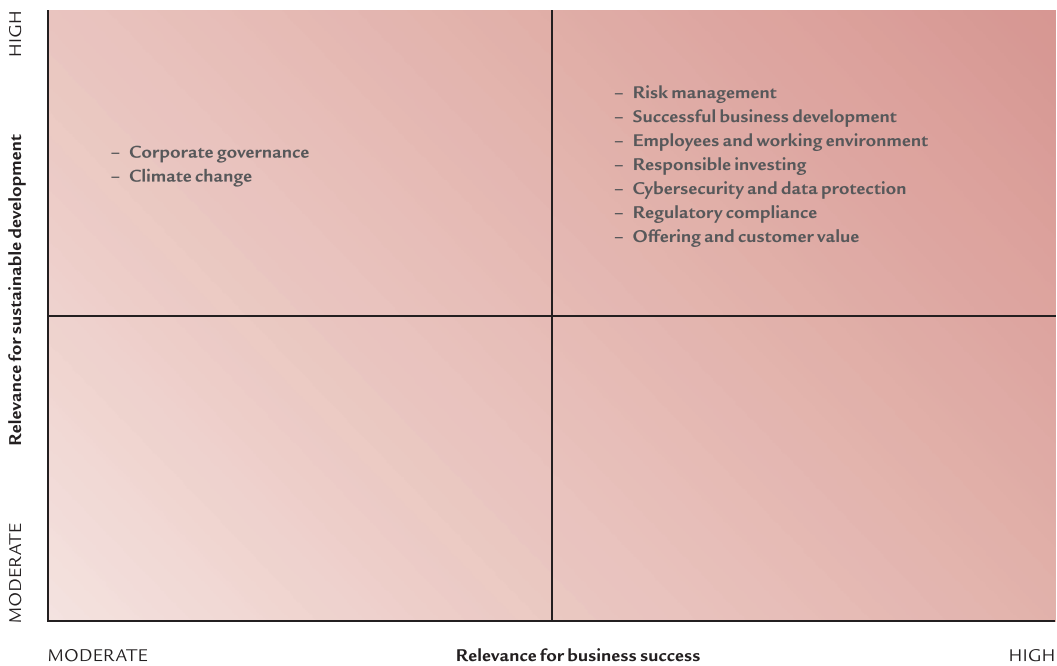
HIGH

Relevance for sustainable development

MODERATE

– Corporate governance
– Climate change

– Risk management
– Successful business development
– Employees and working environment
– Responsible investing
– Cybersecurity and data protection
– Regulatory compliance
– Offering and customer value

MODERATE

Relevance for business success

HIGH